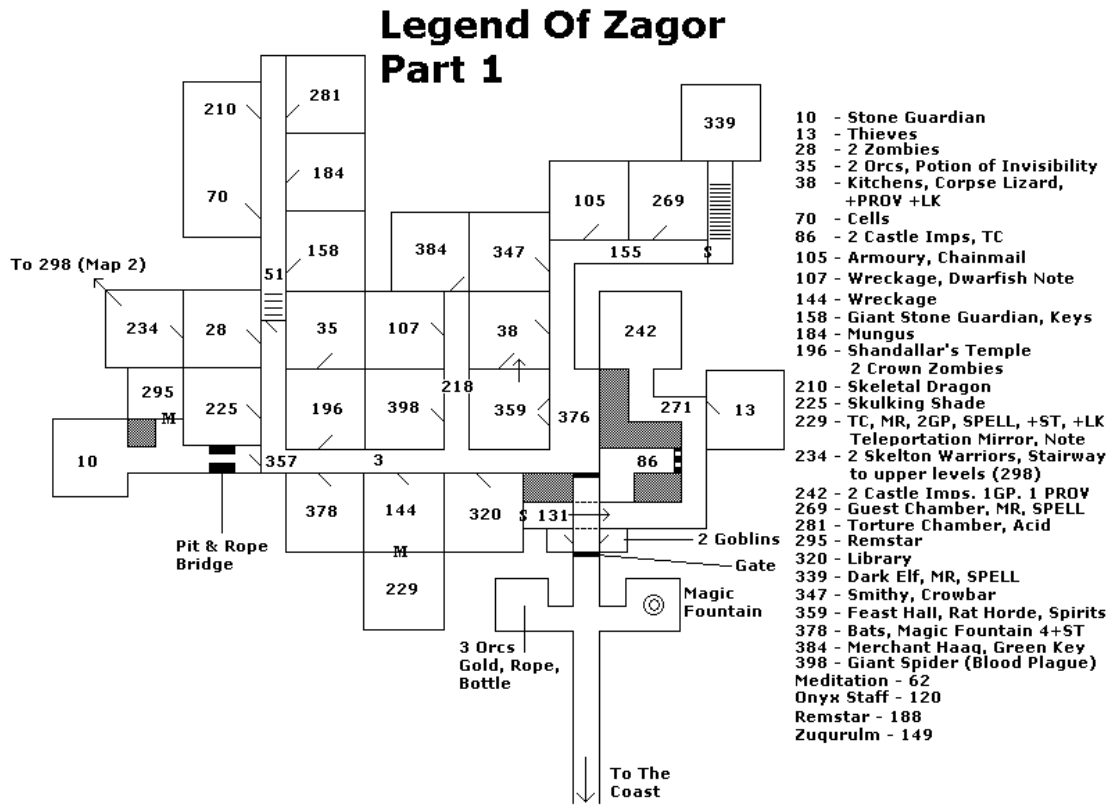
Legend Of Zagor
Part 1

210
281
184
70
158
51
384
347
105
269
339
155
S
To 298 (Map 2)
234
28
35
107
38
242
295
M
225
196
398
218
359
376
271
13
10
357
3
86
378
144
320
S 131
2 Goblins
M
Gate
Pit & Rope Bridge
229
Magic Fountain
3 Orcs
Gold, Rope, Bottle
To The Coast

10 - Stone Guardian
13 - Thieves
28 - 2 Zombies
35 - 2 Orcs, Potion of Invisibility
38 - Kitchens, Corpse Lizard, +PROV +LK
70 - Cells
86 - 2 Castle Imps, TC
105 - Armoury, Chainmail
107 - Wreckage, Dwarfish Note
144 - Wreckage
158 - Giant Stone Guardian, Keys
184 - Mungus
196 - Shandallar's Temple
2 Crown Zombies
210 - Skeletal Dragon
225 - Skulking Shade
229 - TC, MR, 2GP, SPELL, +ST, +LK
Teleportation Mirror, Note
234 - 2 Skelton Warriors, Stairway to upper levels (298)
242 - 2 Castle Imps. 1GP. 1 PROV
269 - Guest Chamber, MR, SPELL
281 - Torture Chamber, Acid
295 - Remstar
320 - Library
339 - Dark Elf, MR, SPELL
347 - Smithy, Crowbar
359 - Feast Hall, Rat Horde, Spirits
378 - Bats, Magic Fountain 4+ST
384 - Merchant Haag, Green Key
398 - Giant Spider (Blood Plague)
Meditation - 62
Onyx Staff - 120
Remstar - 188
Zuqurulm - 149